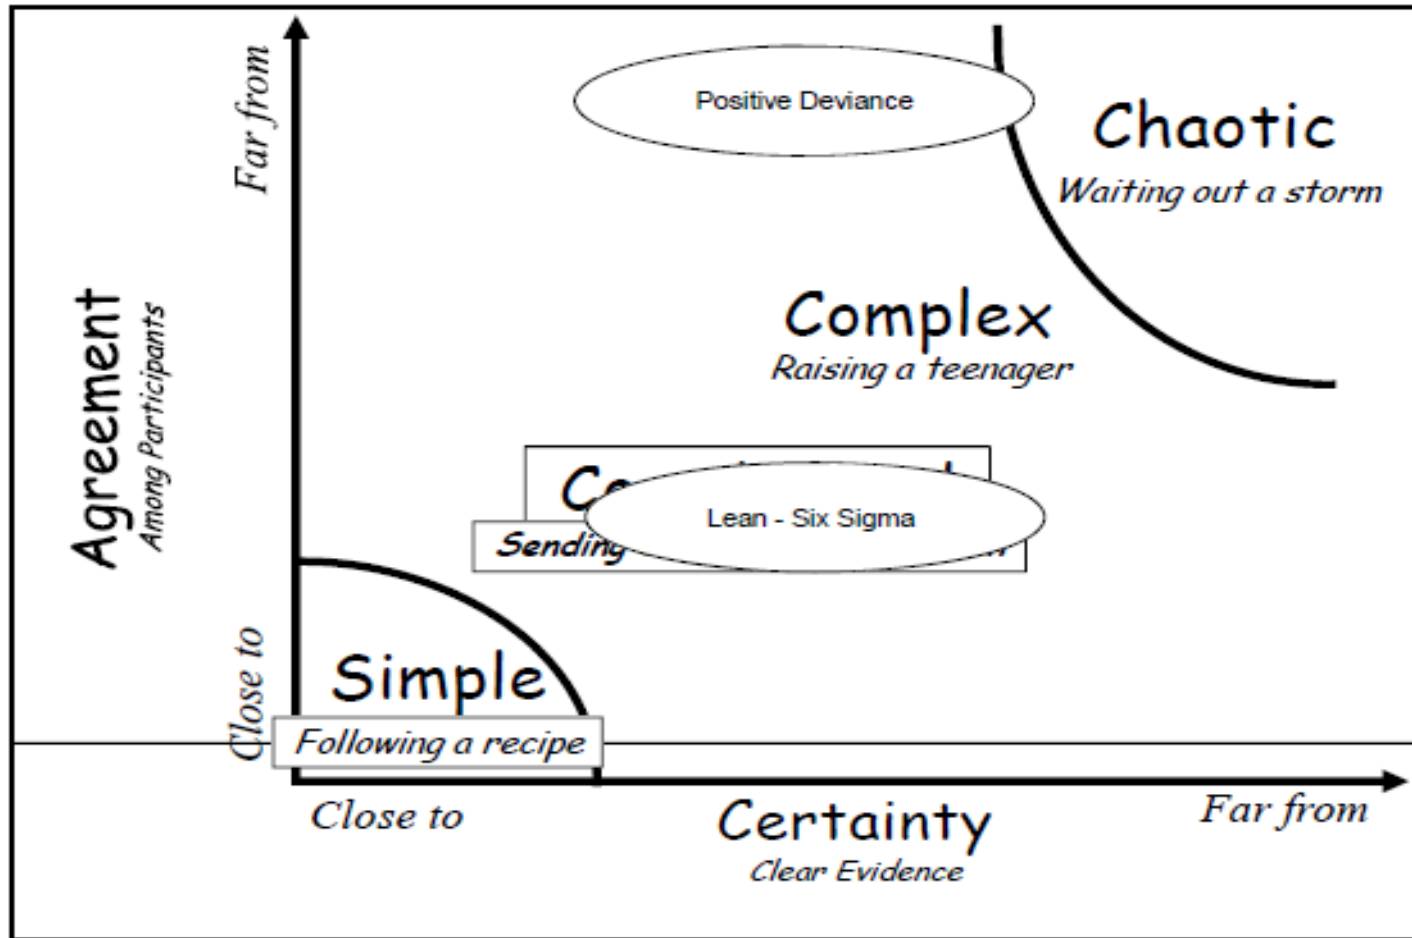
Far from

Positive Deviance

Chaotic
Waiting out a storm

Agreement
Among Participants

Complex
Raising a teenager

Co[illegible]

Lean - Six Sigma

Sending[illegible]

Close to

Simple
Following a recipe

Close to

Certainty
Clear Evidence

Far from